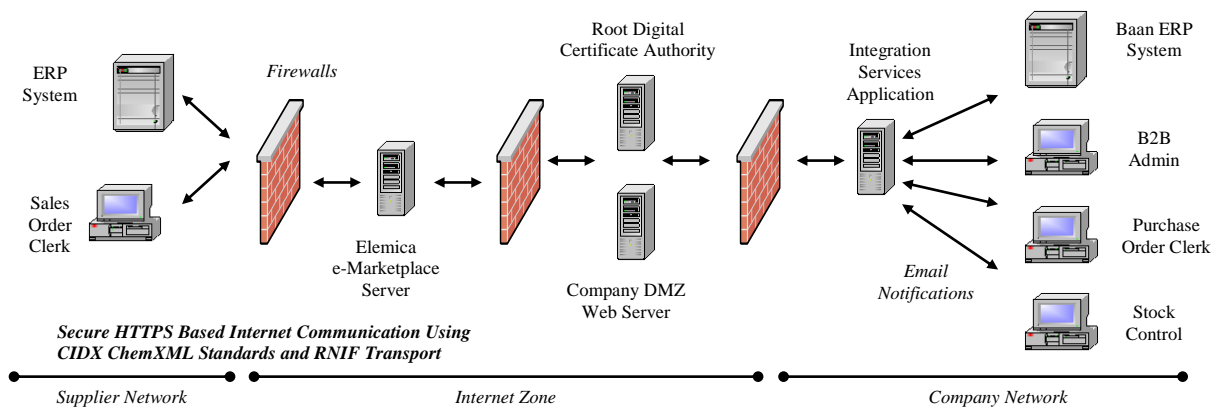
ERP System

Sales Order Clerk

Firewalls

Elemica e-Marketplace Server

Root Digital Certificate Authority

Company DMZ Web Server

Integration Services Application

Email Notifications

Baan ERP System

B2B Admin

Purchase Order Clerk

Stock Control

Secure HTTPS Based Internet Communication Using CIDX ChemXML Standards and RNIF Transport

Supplier Network

Internet Zone

Company Network